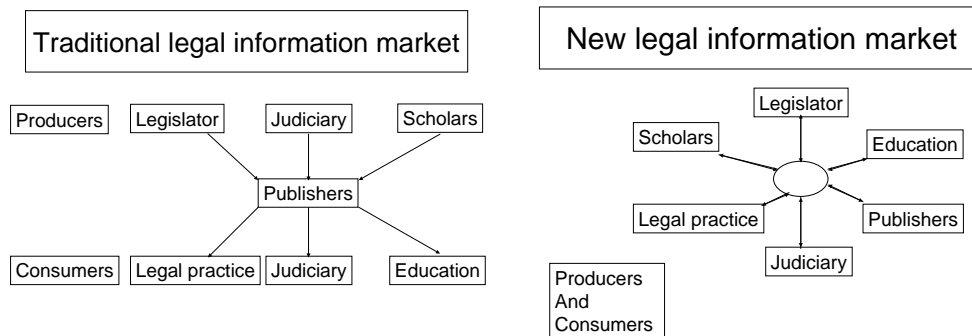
Traditional legal information market

Producers

Legislator

Judiciary

Scholars

Publishers

Consumers

Legal practice

Judiciary

Education

New legal information market

Legislator

Scholars

Education

Legal practice

Publishers

Judiciary

Producers
And
Consumers